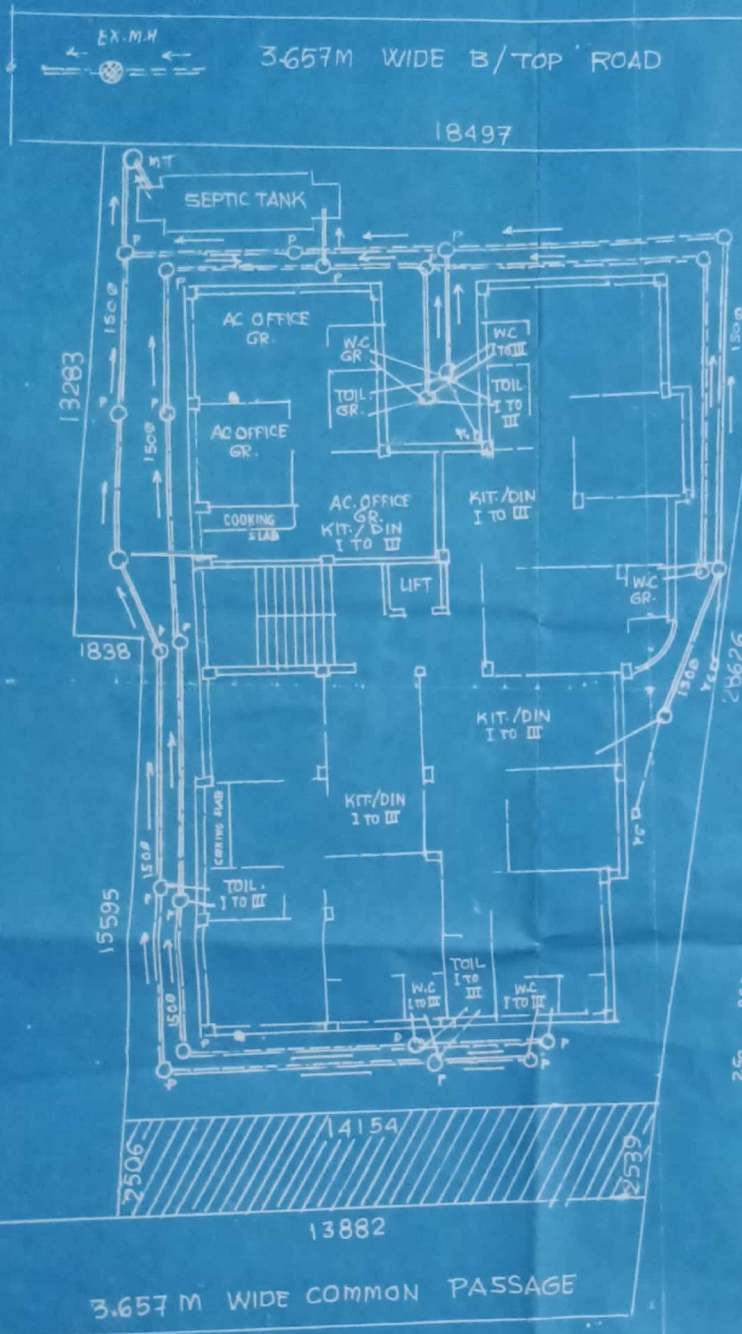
EX.M.H

3.657M WIDE B/TOP ROAD

18497

M.T

SEPTIC TANK

P

P

P

P

P

13283

1500

1500

AC OFFICE GR.

AC OFFICE GR.

COOKING SLAB

W.C GR.

TOIL. GR.

W.C I TO III

TOIL. I TO III

AC.OFFICE GR. KIT/DIN I TO III

KIT./DIN I TO III

1500

LIFT

W.C GR.

1838

KIT./DIN I TO III

1500

Y.C

26626

KIT/DIN I TO III

COOKING SLAB

1500

TOIL. I TO III

15595

1500

Y.C

TOIL I TO III

W.C I TO III

W.C I TO III

P

P

P

P

P

14154

2506

2539

13882

3.657 M WIDE COMMON PASSAGE